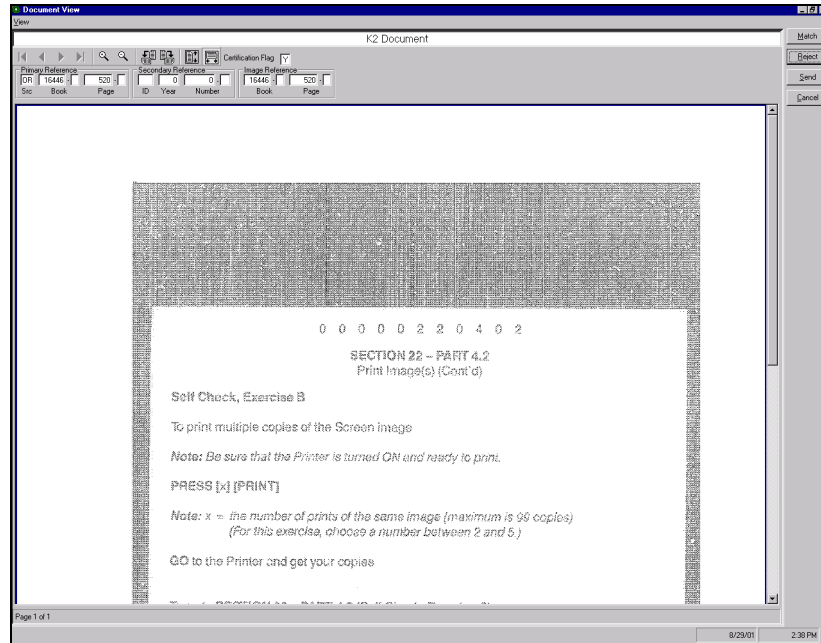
Document View
View
K2 Document
Match
Reject
Send
Cancel
Certification Flag Y
Primary Reference
OR 16446 - 520 -
Src Book Page
Secondary Reference
0 - 0
ID Year Number
Image Reference
16446 - 520 -
Book Page

0 0 0 0 0 2 2 0 4 0 2

SECTION 22 – PART 4.2
Print Image(s) (Cont'd)

Self Check, Exercise B

To print multiple copies of the Screen image

Note: Be sure that the Printer is turned ON and ready to print.

PRESS [x] [PRINT]

Note: x = the number of prints of the same image (maximum is 99 copies)
(For this exercise, choose a number between 2 and 5.)

GO to the Printer and get your copies

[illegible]

Page 1 of 1
8/29/01
2:38 PM